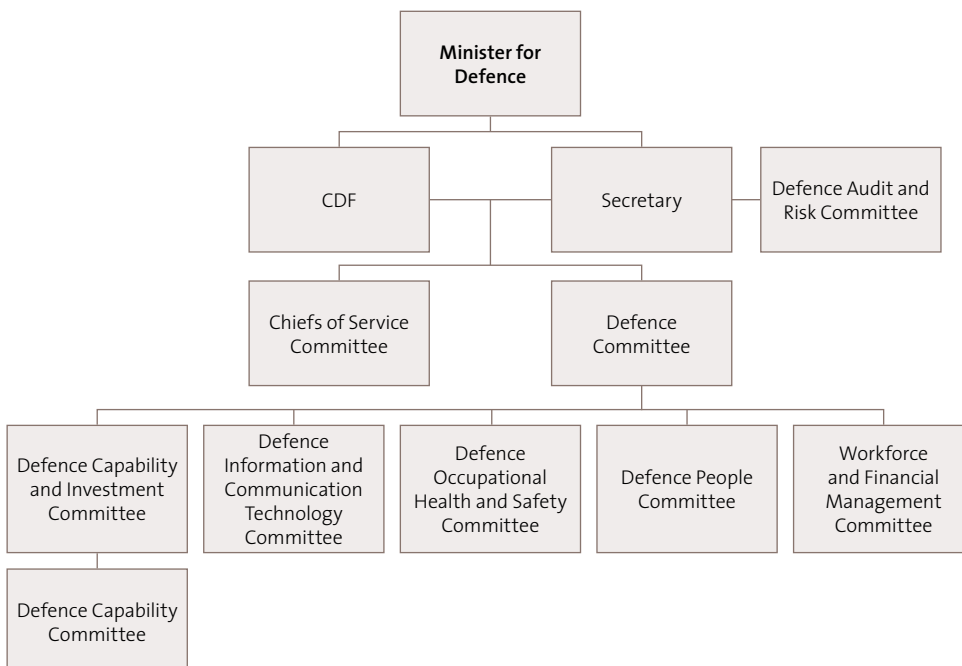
Minister for Defence

CDF

Secretary

Defence Audit and Risk Committee

Chiefs of Service Committee

Defence Committee

Defence Capability and Investment Committee

Defence Information and Communication Technology Committee

Defence Occupational Health and Safety Committee

Defence People Committee

Workforce and Financial Management Committee

Defence Capability Committee